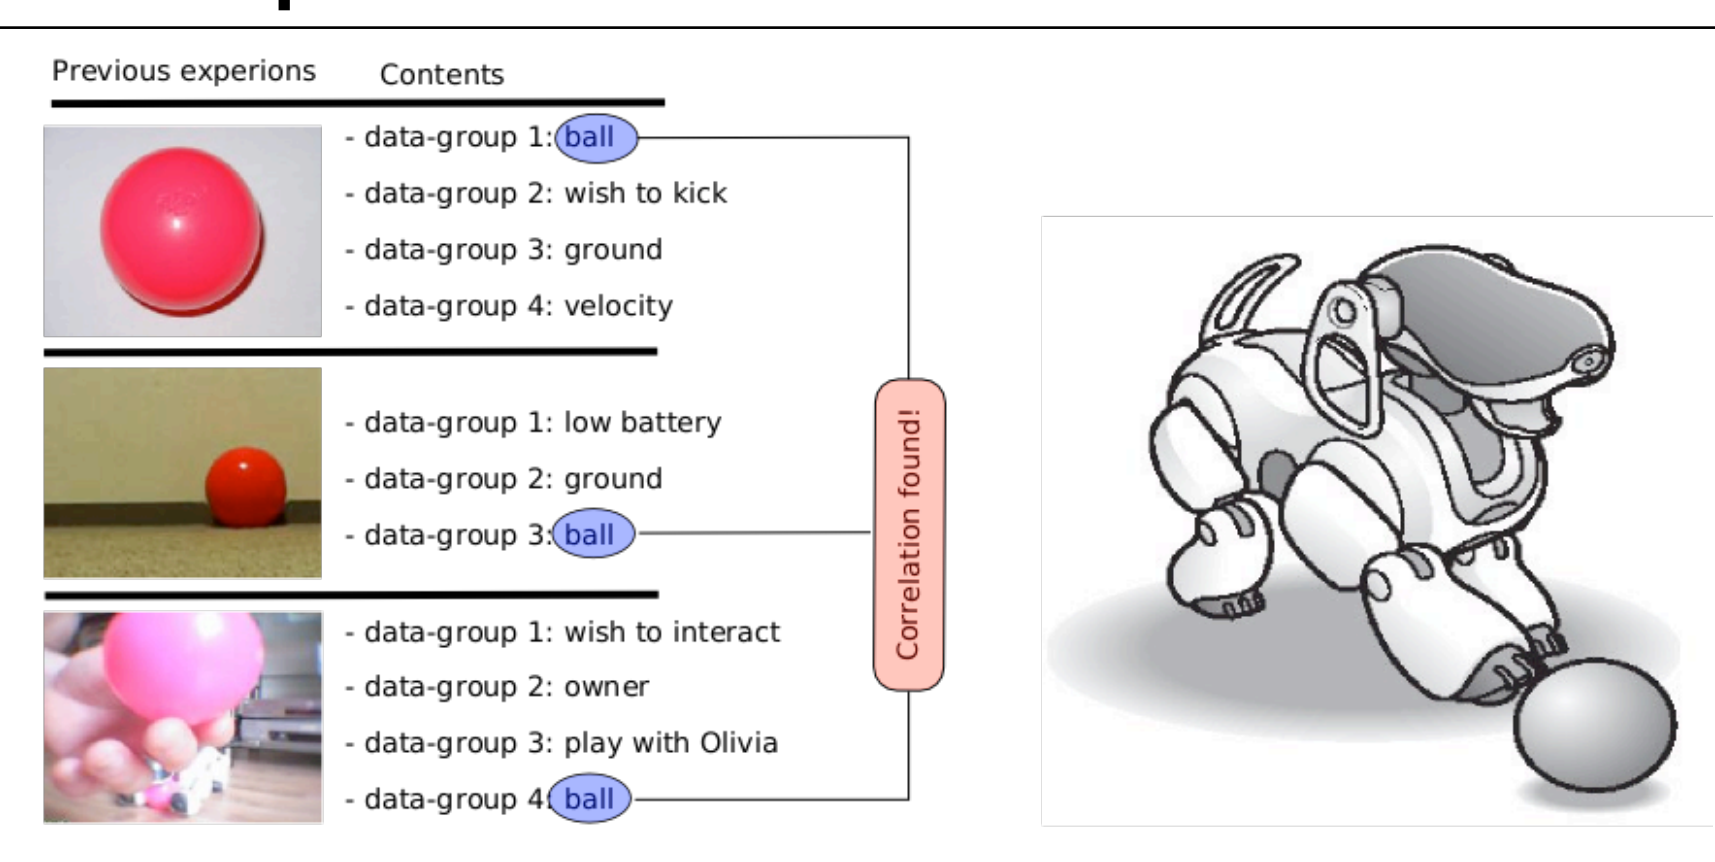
| Previous experions | Contents |
|---|---|
| | - data-group 1: ball<br>- data-group 2: wish to kick<br>- data-group 3: ground<br>- data-group 4: velocity |
| | - data-group 1: low battery<br>- data-group 2: ground<br>- data-group 3: ball |
| | - data-group 1: wish to interact<br>- data-group 2: owner<br>- data-group 3: play with Olivia<br>- data-group 4: ball |

Correlation found!